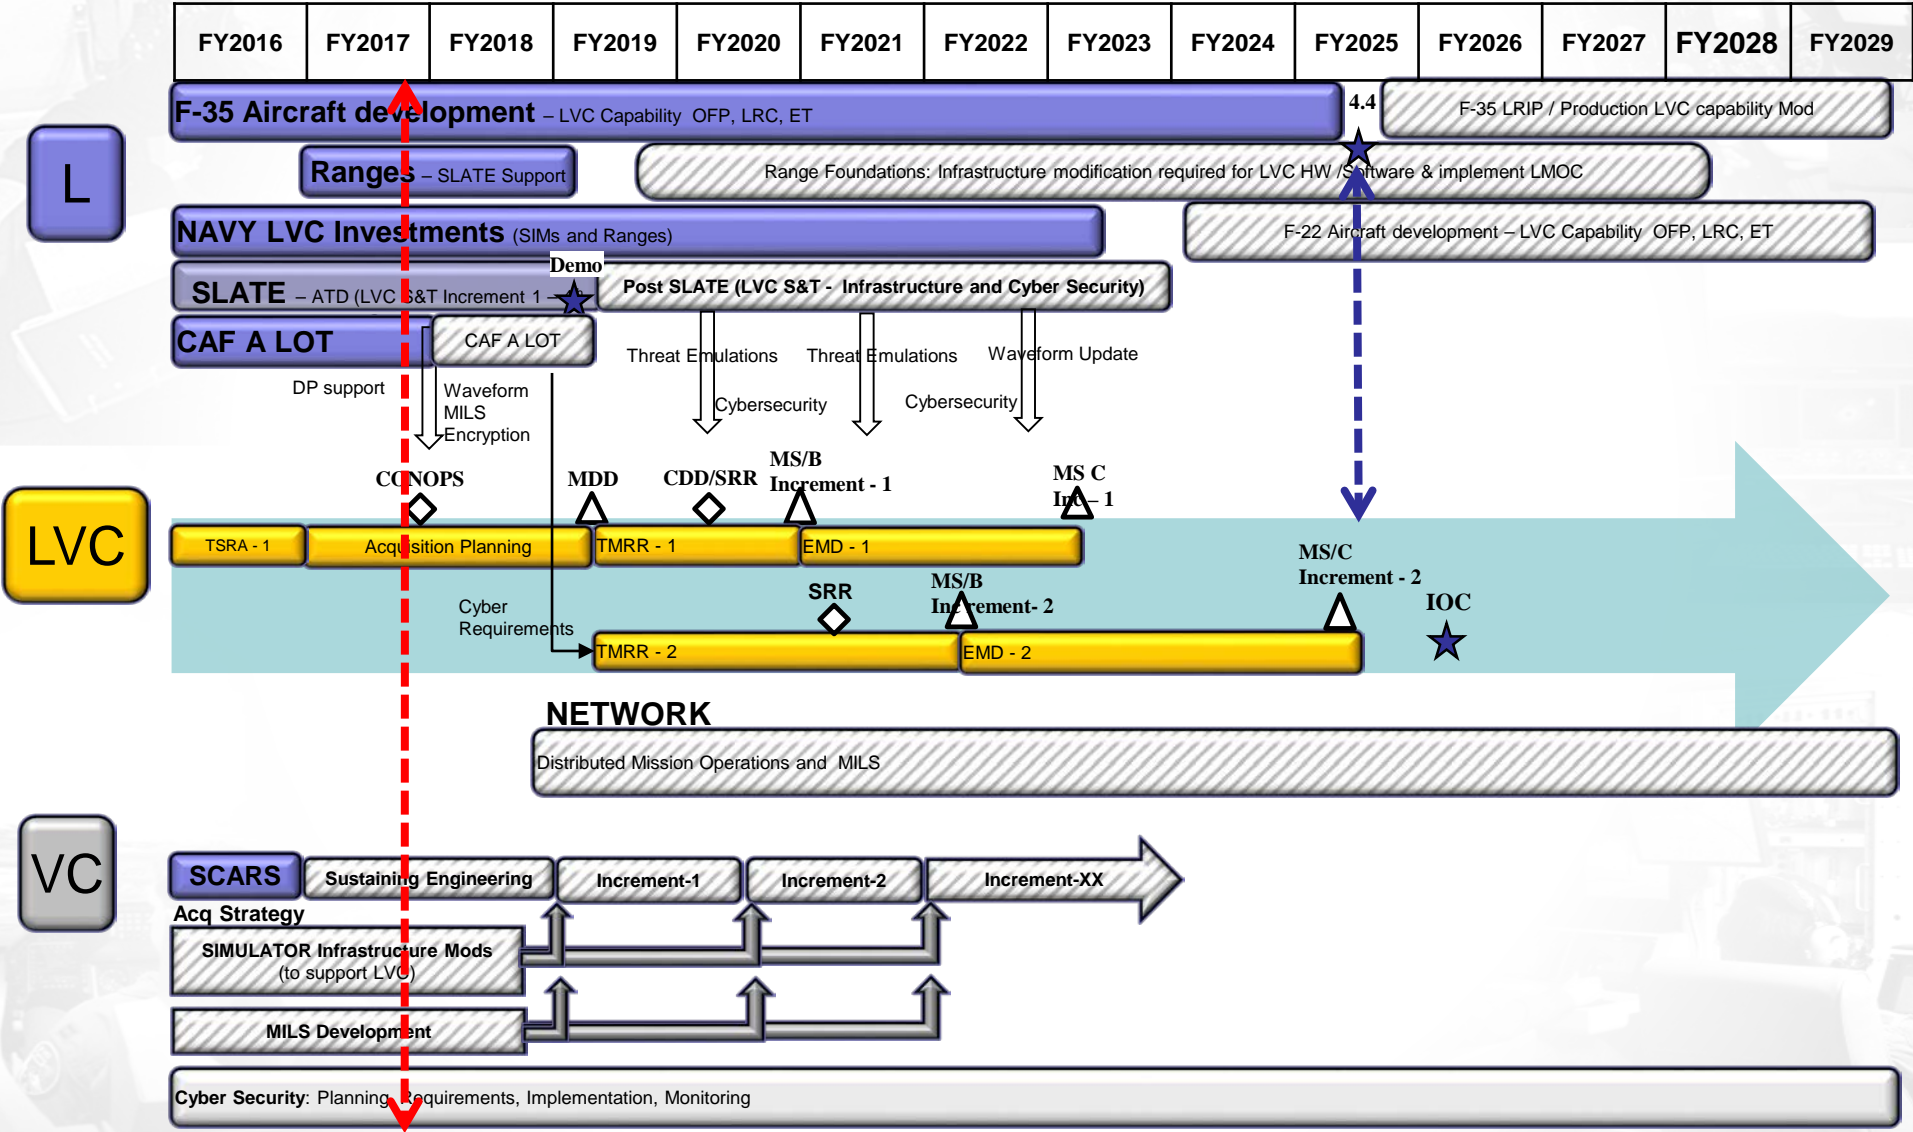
| FY2016 | FY2017 | FY2018 | FY2019 | FY2020 | FY2021 | FY2022 | FY2023 | FY2024 | FY2025 | FY2026 | FY2027 | FY2028 | FY2029 |
|---|---|---|---|---|---|---|---|---|---|---|---|---|---|

L

F-35 Aircraft development – LVC Capability OFP, LRC, ET

4.4

F-35 LRIP / Production LVC capability Mod

Ranges – SLATE Support

Range Foundations: Infrastructure modification required for LVC HW /Software & implement LMOC

NAVY LVC Investments (SIMs and Ranges)

F-22 Aircraft development – LVC Capability OFP, LRC, ET

Demo

SLATE – ATD (LVC S&T Increment 1 –

Post SLATE (LVC S&T - Infrastructure and Cyber Security)

CAF A LOT

CAF A LOT

DP support

Waveform
MILS
Encryption

Threat Emulations

Cybersecurity

Threat Emulations

Cybersecurity

Waveform Update

LVC

CONOPS

MDD

CDD/SRR

MS/B
Increment - 1

MS C
Inc – 1

TSRA - 1

Acquisition Planning

TMRR - 1

EMD - 1

MS/C
Increment - 2

IOC

SRR

MS/B
Increment- 2

Cyber
Requirements

TMRR - 2

EMD - 2

NETWORK

Distributed Mission Operations and MILS

VC

SCARS

Sustaining Engineering

Increment-1

Increment-2

Increment-XX

Acq Strategy

SIMULATOR Infrastructure Mods
(to support LVC)

MILS Development

Cyber Security: Planning, Requirements, Implementation, Monitoring